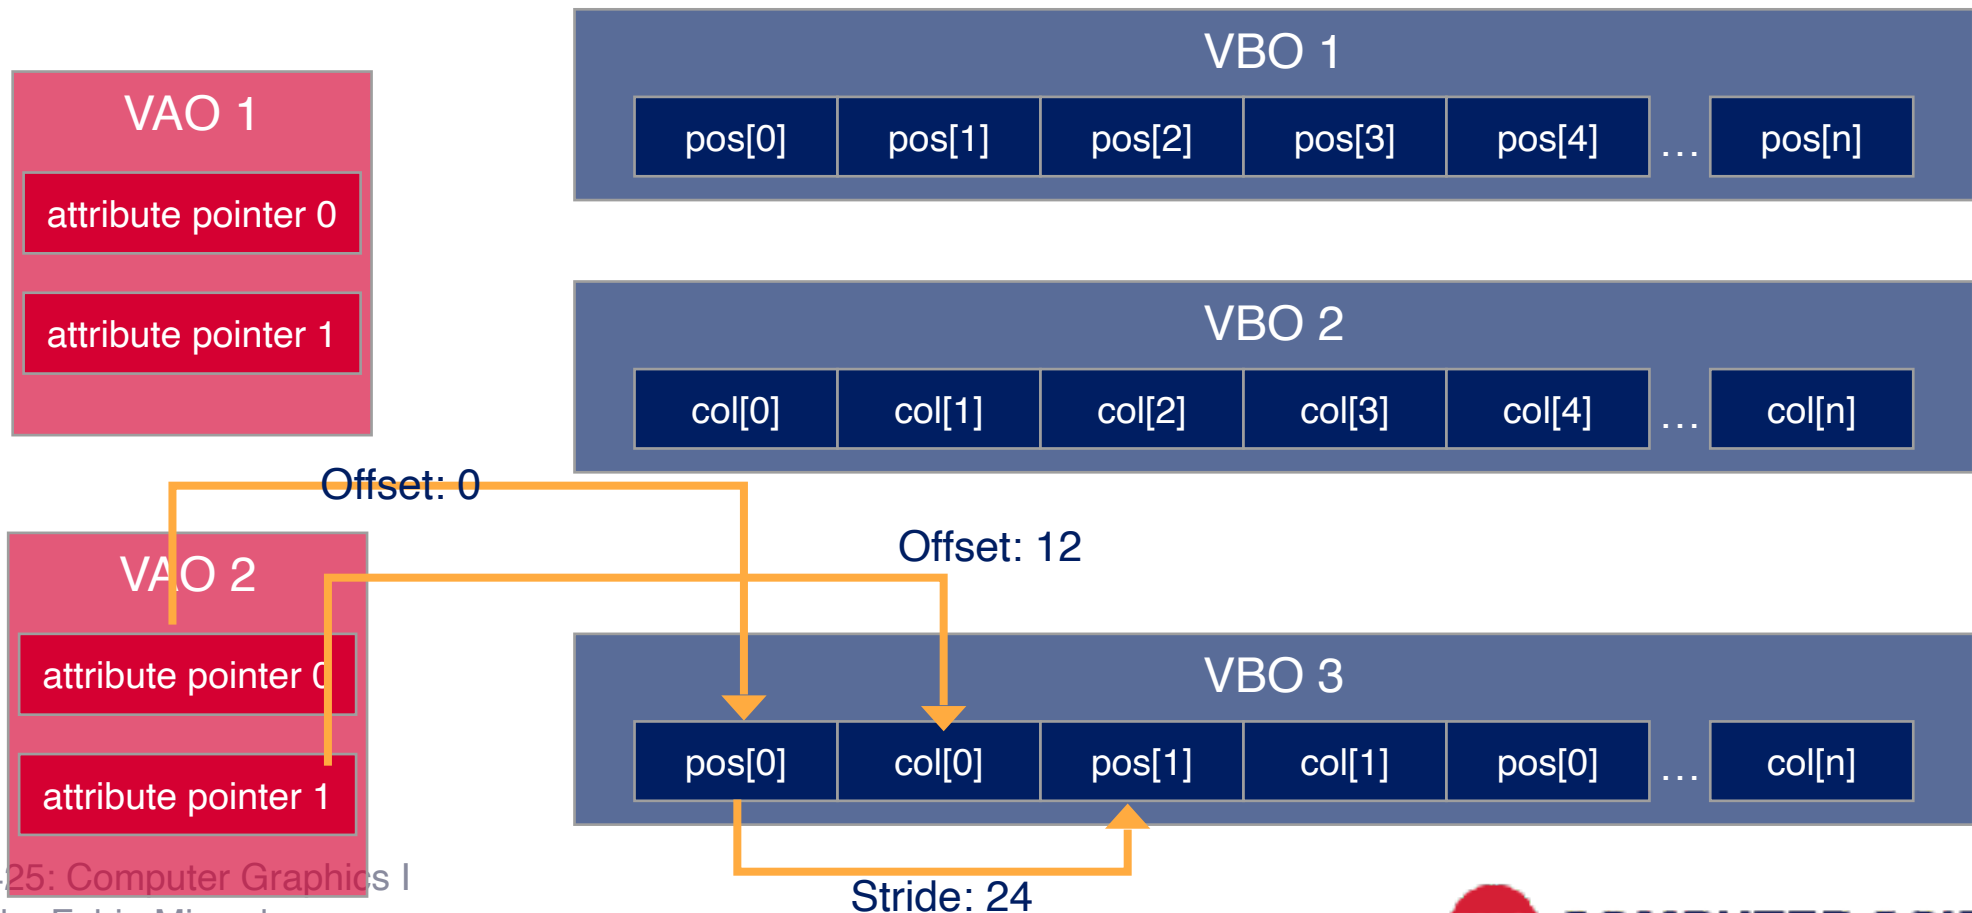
VAO 1

attribute pointer 0

attribute pointer 1

VBO 1

| pos[0] | pos[1] | pos[2] | pos[3] | pos[4] | … | pos[n] |
|---|---|---|---|---|---|---|

VBO 2

| col[0] | col[1] | col[2] | col[3] | col[4] | … | col[n] |
|---|---|---|---|---|---|---|

Offset: 0

Offset: 12

VAO 2

attribute pointer 0

attribute pointer 1

VBO 3

| pos[0] | col[0] | pos[1] | col[1] | pos[0] | … | col[n] |
|---|---|---|---|---|---|---|

Stride: 24

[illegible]25: Computer Graphics I

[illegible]